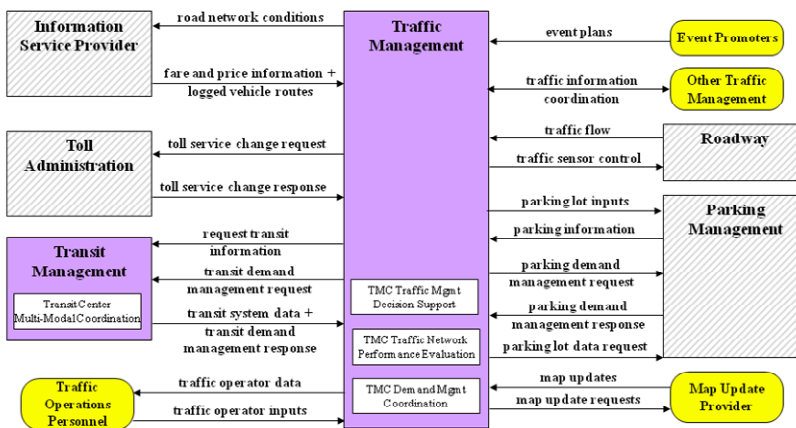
Information Service Provider

road network conditions

fare and price information + logged vehicle routes

Toll Administration

toll service change request

toll service change response

Transit Management

Transit Center Multi-Modal Coordination

request transit information

transit demand management request

transit system data + transit demand management response

Traffic Operations Personnel

traffic operator data

traffic operator inputs

Traffic Management

TMC Traffic Mgmt Decision Support

TMC Traffic Network Performance Evaluation

TMC Demand Mgmt Coordination

event plans

Event Promoters

traffic information coordination

Other Traffic Management

traffic flow

traffic sensor control

Roadway

parking lot inputs

parking information

parking demand management request

parking demand management response

parking lot data request

Parking Management

map updates

map update requests

Map Update Provider